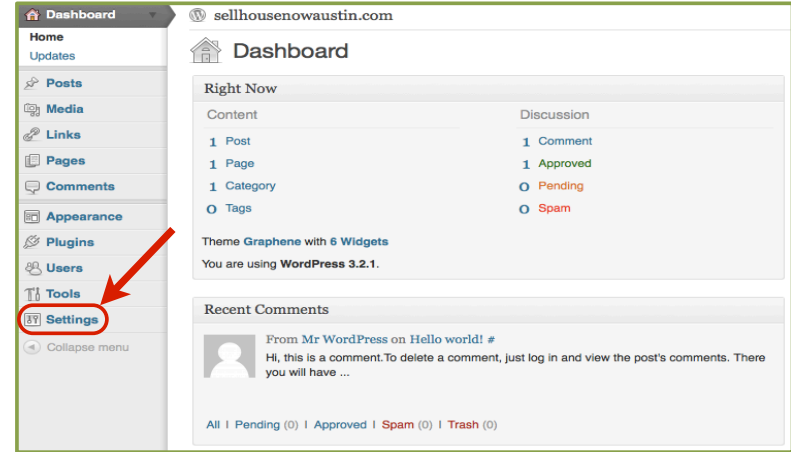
Dashboard
Home
Updates
Posts
Media
Links
Pages
Comments
Appearance
Plugins
Users
Tools
Settings
Collapse menu

sellhousenowaustin.com

Dashboard

Right Now

| Content | | Discussion | |
|---|---|---|---|
| 1 | Post | 1 | Comment |
| 1 | Page | 1 | Approved |
| 1 | Category | 0 | Pending |
| 0 | Tags | 0 | Spam |

Theme Graphene with 6 Widgets

You are using WordPress 3.2.1.

Recent Comments

From Mr WordPress on Hello world! #
Hi, this is a comment.To delete a comment, just log in and view the post's comments. There you will have ...

All | Pending (0) | Approved | Spam (0) | Trash (0)